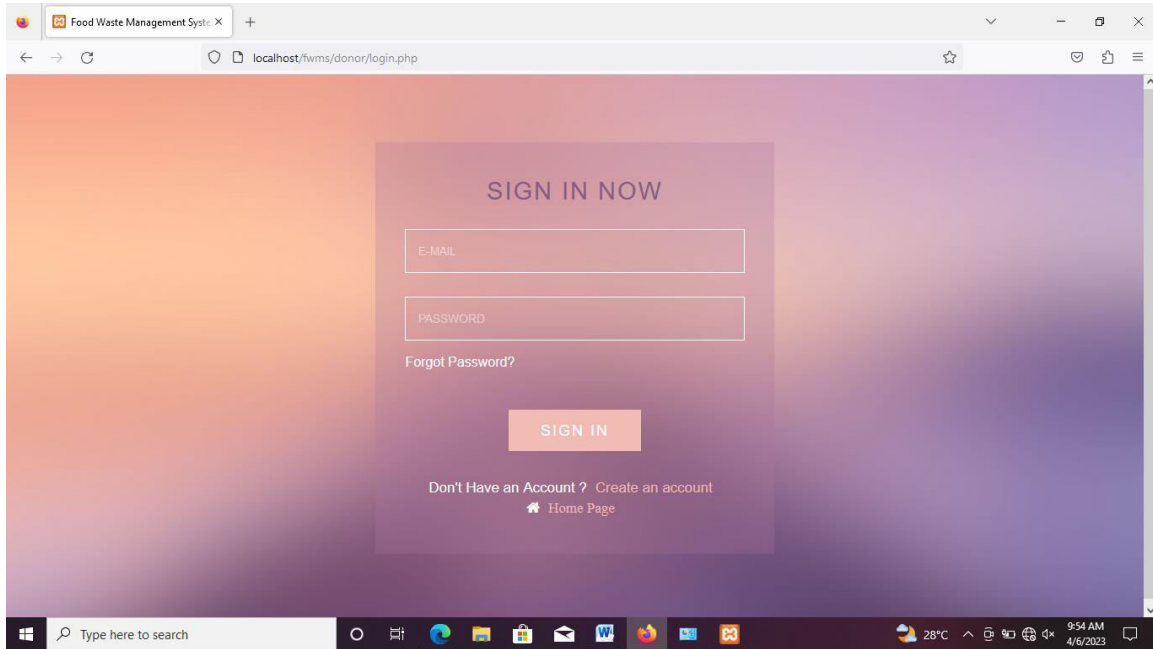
Food Waste Management Syste ×

localhost/fwms/donor/login.php

SIGN IN NOW

E-MAIL

PASSWORD

Forgot Password?

SIGN IN

Don't Have an Account ? Create an account

Home Page

Type here to search

28°C

9:54 AM
4/6/2023